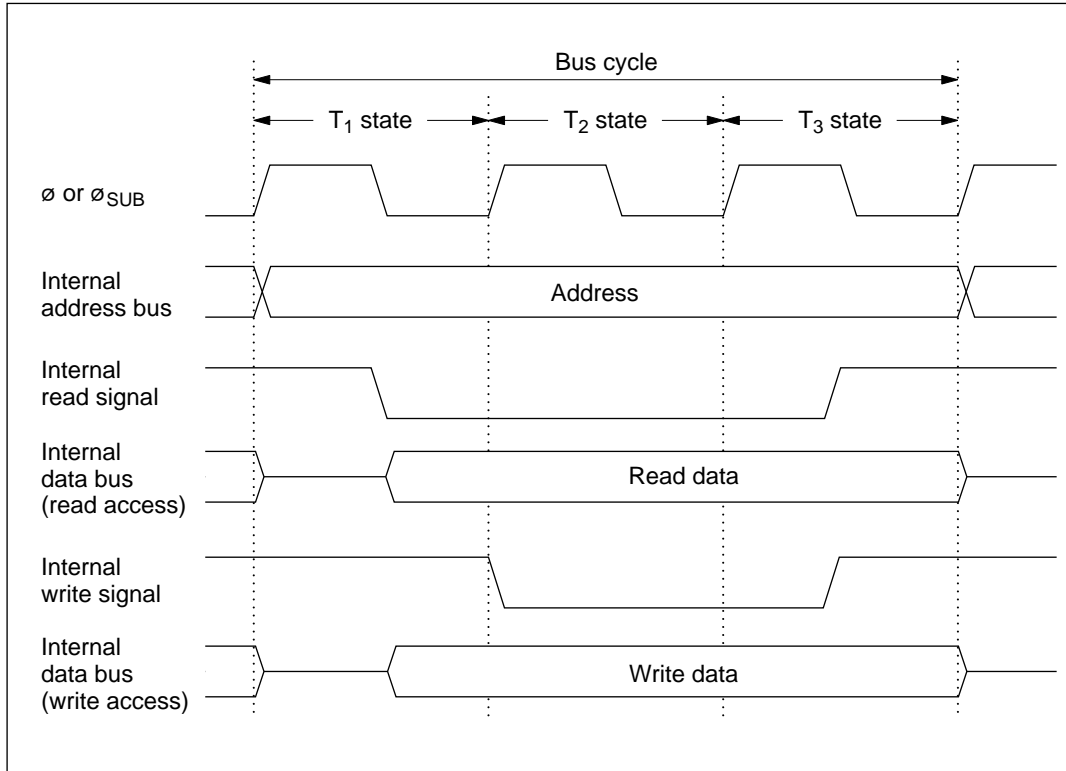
Bus cycle

$T_1$ state
$T_2$ state
$T_3$ state

ø or $ø_{SUB}$

Internal address bus

Address

Internal read signal

Internal data bus (read access)

Read data

Internal write signal

Internal data bus (write access)

Write data